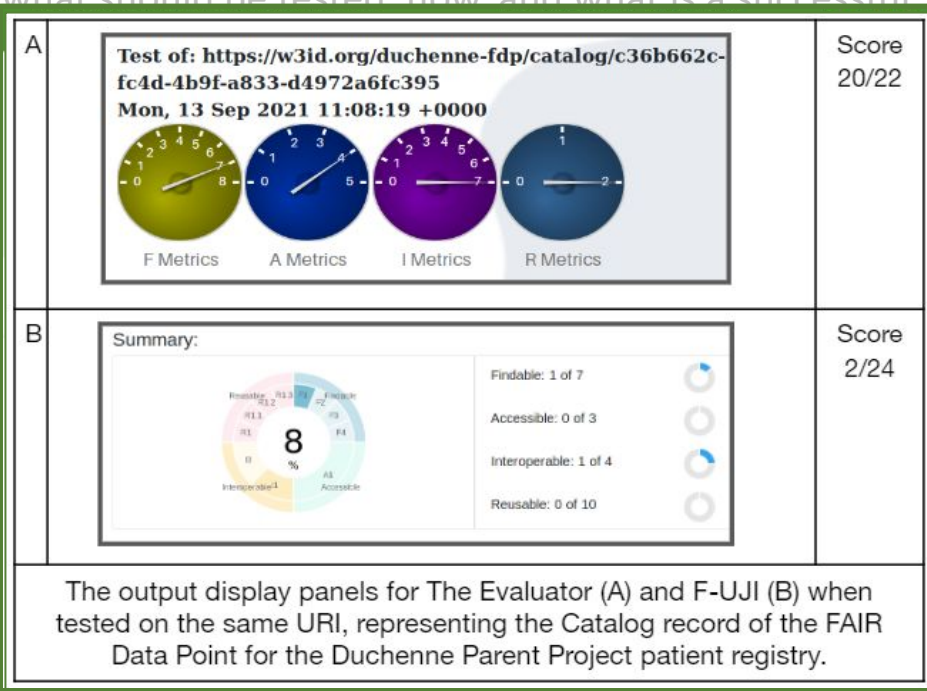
what should be tested, how, and what is a successful

| A | Test of: https://w3id.org/duchenne-fdp/catalog/c36b662c-fc4d-4b9f-a833-d4972a6fc395<br>Mon, 13 Sep 2021 11:08:19 +0000<br>0 1 2 3 4 5 6 7 8<br>0 1 2 3 4 5<br>0 1 2 3 4 5 6 7<br>0 1 2<br>F Metrics A Metrics I Metrics R Metrics | Score 20/22 |
|---|---|---|
| B | Summary:<br>Reusable R1.3 R1.2 R1.1 R1 F1 Findable F2 F3 F4 A1 Accessible I1 Interoperable I3<br>8 %<br>Findable: 1 of 7<br>Accessible: 0 of 3<br>Interoperable: 1 of 4<br>Reusable: 0 of 10 | Score 2/24 |

The output display panels for The Evaluator (A) and F-UJI (B) when tested on the same URI, representing the Catalog record of the FAIR Data Point for the Duchenne Parent Project patient registry.